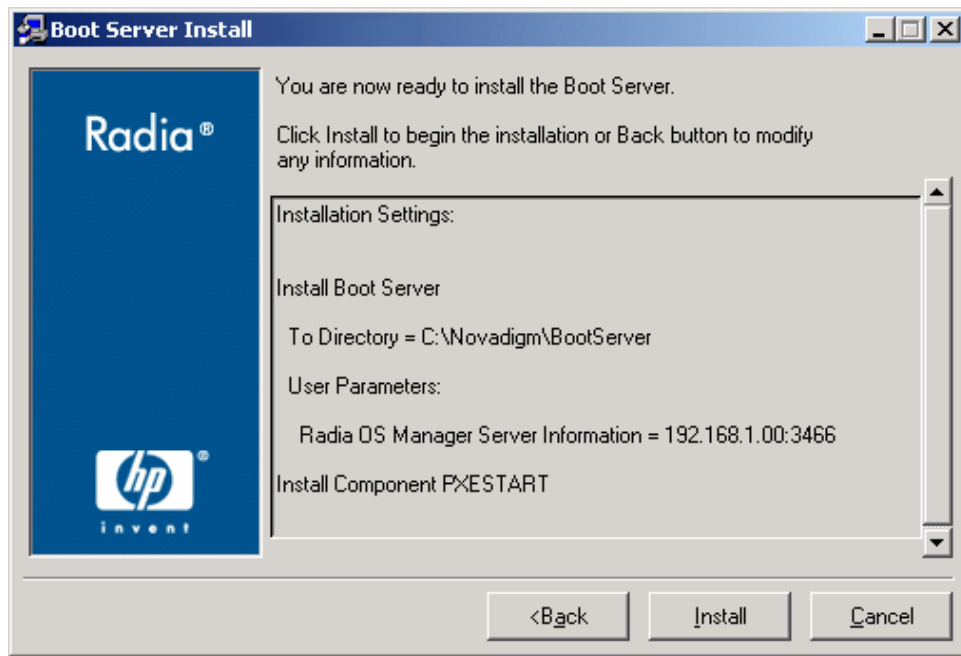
Boot Server Install

Radia®

hp®
invent

You are now ready to install the Boot Server.

Click Install to begin the installation or Back button to modify any information.

Installation Settings:

Install Boot Server

To Directory = C:\Novadigm\BootServer

User Parameters:

Radia OS Manager Server Information = 192.168.1.00:3466

Install Component PXESTART

<Back

Install

Cancel